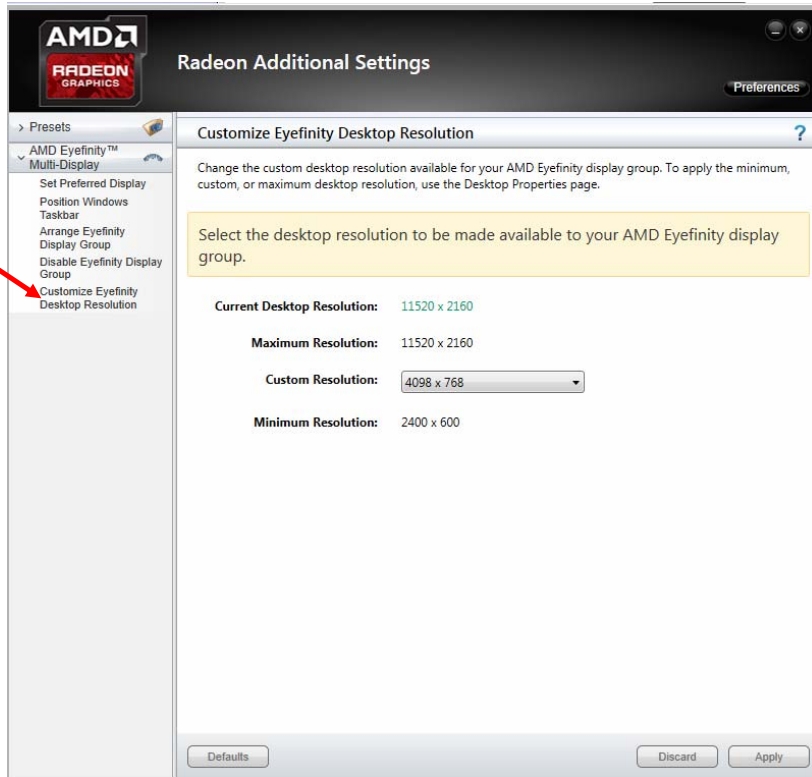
AMD
RADEON
GRAPHICS

Radeon Additional Settings

Preferences

› Presets

AMD Eyefinity™ Multi-Display

Set Preferred Display

Position Windows Taskbar

Arrange Eyefinity Display Group

Disable Eyefinity Display Group

Customize Eyefinity Desktop Resolution

Customize Eyefinity Desktop Resolution

?

Change the custom desktop resolution available for your AMD Eyefinity display group. To apply the minimum, custom, or maximum desktop resolution, use the Desktop Properties page.

Select the desktop resolution to be made available to your AMD Eyefinity display group.

Current Desktop Resolution: 11520 x 2160

Maximum Resolution: 11520 x 2160

Custom Resolution: 4098 x 768

Minimum Resolution: 2400 x 600

Defaults

Discard

Apply